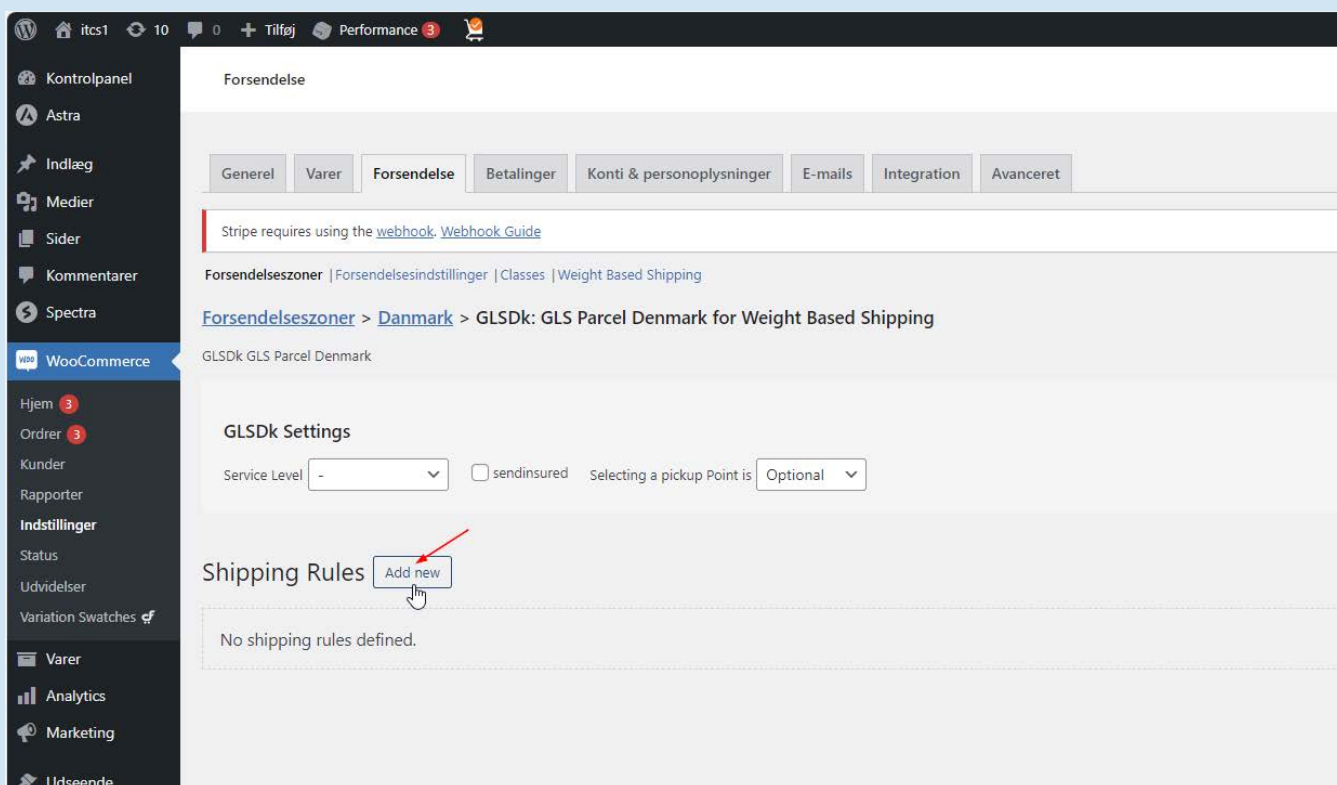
itcs1 10 0 + Tilføj Performance 3

Kontrolpanel
Astra
Indlæg
Medier
Sider
Kommentarer
Spectra
WooCommerce
Hjem 3
Ordrer 3
Kunder
Rapporter
Indstillinger
Status
Udvidelser
Variation Swatches
Varer
Analytics
Marketing
Udseende

Forsendelse

Generel | Varer | Forsendelse | Betalinger | Konti & personoplysninger | E-mails | Integration | Avanceret

Stripe requires using the webhook. Webhook Guide

Forsendelseszoner | Forsendelsesindstillinger | Classes | Weight Based Shipping

Forsendelseszoner > Danmark > GLSDk: GLS Parcel Denmark for Weight Based Shipping

GLSDk GLS Parcel Denmark

GLSDk Settings

Service Level - sendinsured Selecting a pickup Point is Optional

Shipping Rules Add new

No shipping rules defined.